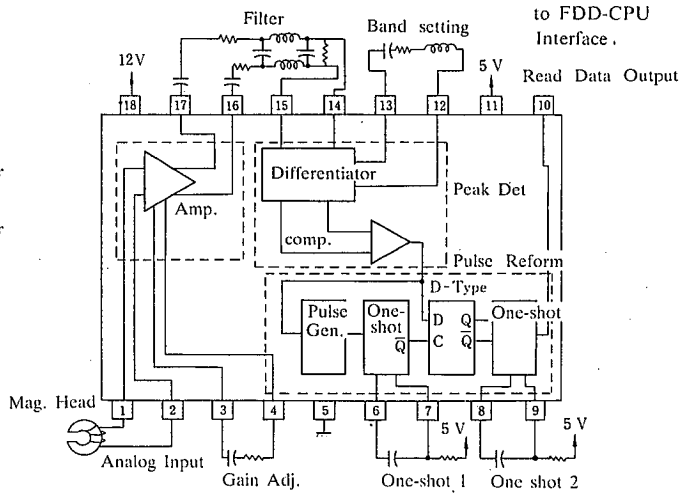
Filter

Band setting

to FDD-CPU Interface.

12V

5 V

Read Data Output

18 17 16 15 14 13 12 11 10

Differentiator

Peak Det

Amp.

comp.

Pulse Reform

D-Type

Pulse Gen.

One-shot

$\overline{Q}$

D C

Q $\overline{Q}$

One-shot

Mag. Head

1 2 3 4 5 6 7 8 9

5 V

5 V

Analog Input

Gain Adj.

One-shot 1

One shot 2